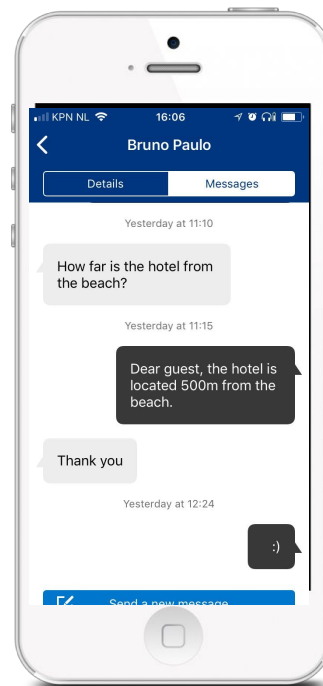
KPN NL 16:06

Bruno Paulo

Details Messages

Yesterday at 11:10

How far is the hotel from the beach?

Yesterday at 11:15

Dear guest, the hotel is located 500m from the beach.

Thank you

Yesterday at 12:24

:)

Send a new message